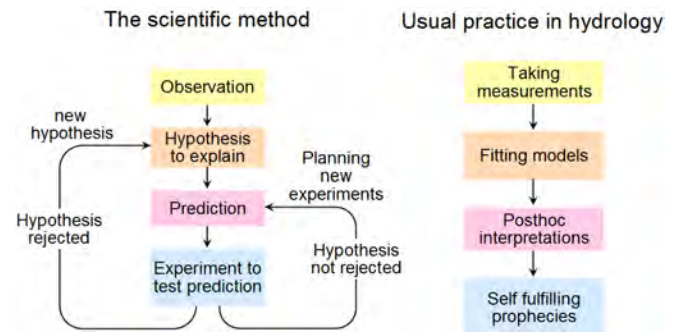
The scientific method

Observation

new hypothesis

Hypothesis to explain

Planning new experiments

Prediction

Hypothesis rejected

Hypothesis not rejected

Experiment to test prediction

Usual practice in hydrology

Taking measurements

Fitting models

Posthoc interpretations

Self fulfilling prophecies